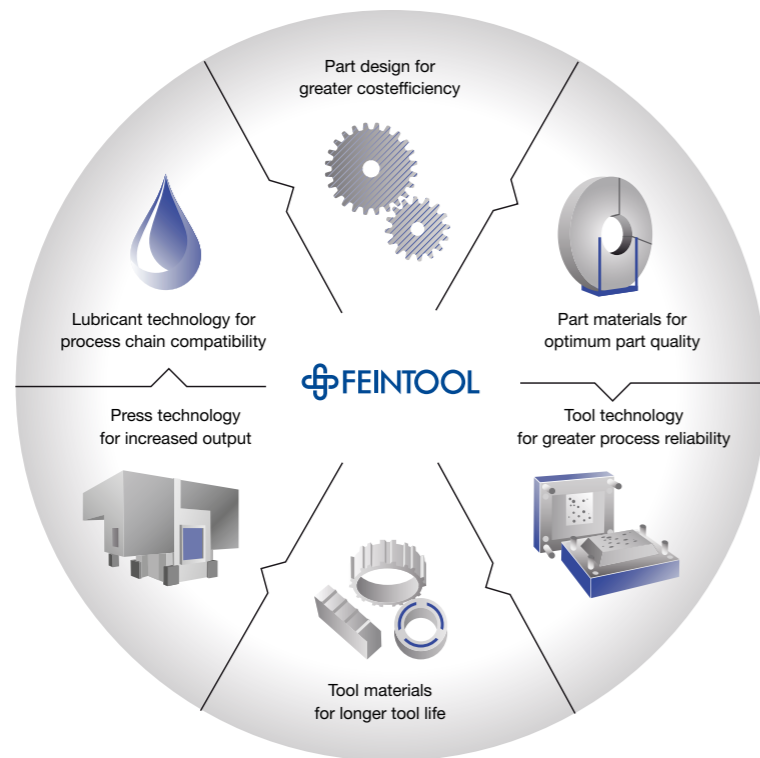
Part design for greater costefficiency

Lubricant technology for process chain compatibility

Part materials for optimum part quality

FEINTOOL

Press technology for increased output

Tool technology for greater process reliability

Tool materials for longer tool life